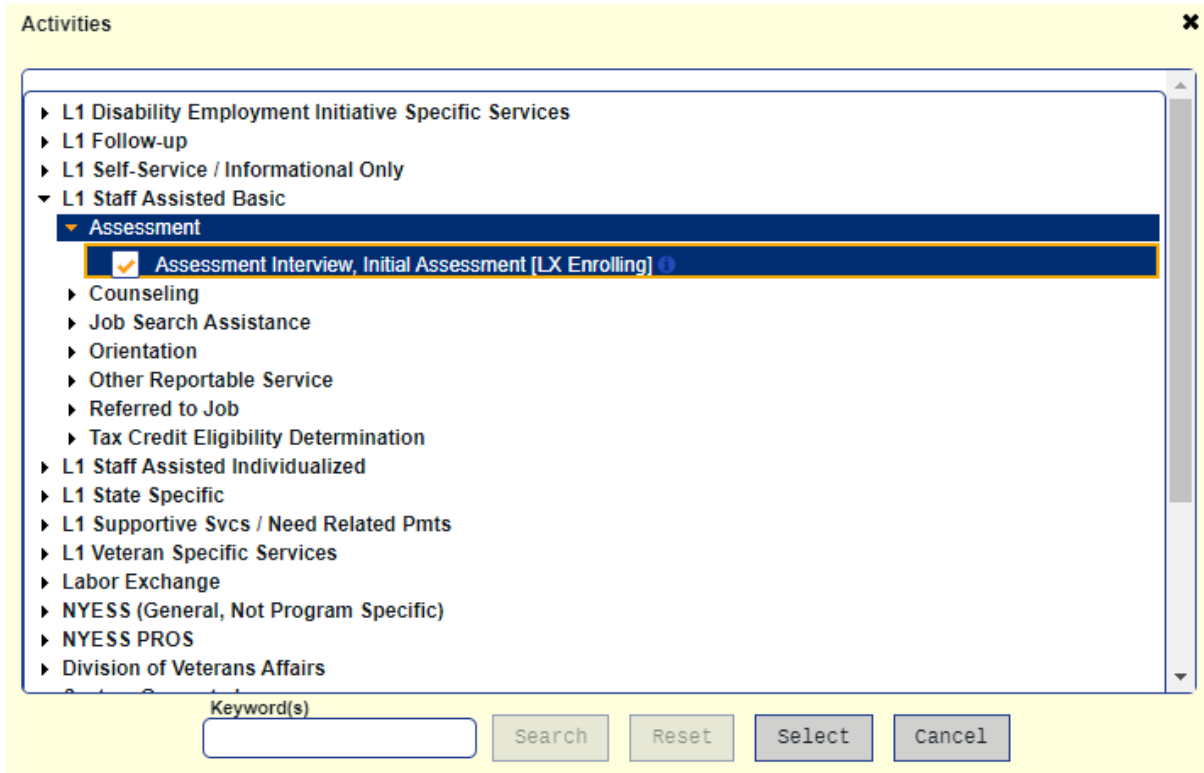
Activities

L1 Disability Employment Initiative Specific Services
L1 Follow-up
L1 Self-Service / Informational Only
L1 Staff Assisted Basic
Assessment
Assessment Interview, Initial Assessment [LX Enrolling]
Counseling
Job Search Assistance
Orientation
Other Reportable Service
Referred to Job
Tax Credit Eligibility Determination
L1 Staff Assisted Individualized
L1 State Specific
L1 Supportive Svcs / Need Related Pmts
L1 Veteran Specific Services
Labor Exchange
NYESS (General, Not Program Specific)
NYESS PROS
Division of Veterans Affairs
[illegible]

Keyword(s)

Search Reset Select Cancel